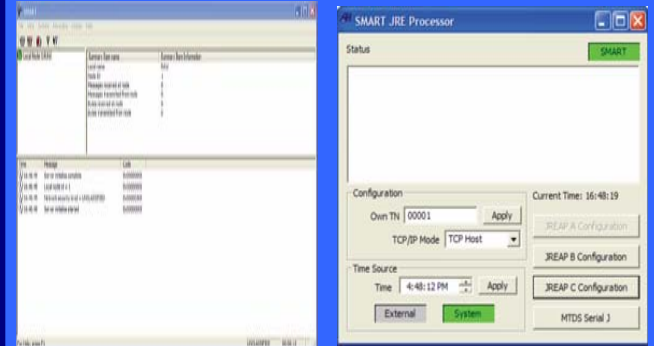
SMART JRE Processor

Status

SMART

Configuration

Own TN 00001 Apply

TCP/IP Mode TCP Host

Time Source

Time 4:48:12 PM Apply

External System

Current Time: 16:48:19

JREAP A Configuration

JREAP B Configuration

JREAP C Configuration

MTDS Serial J